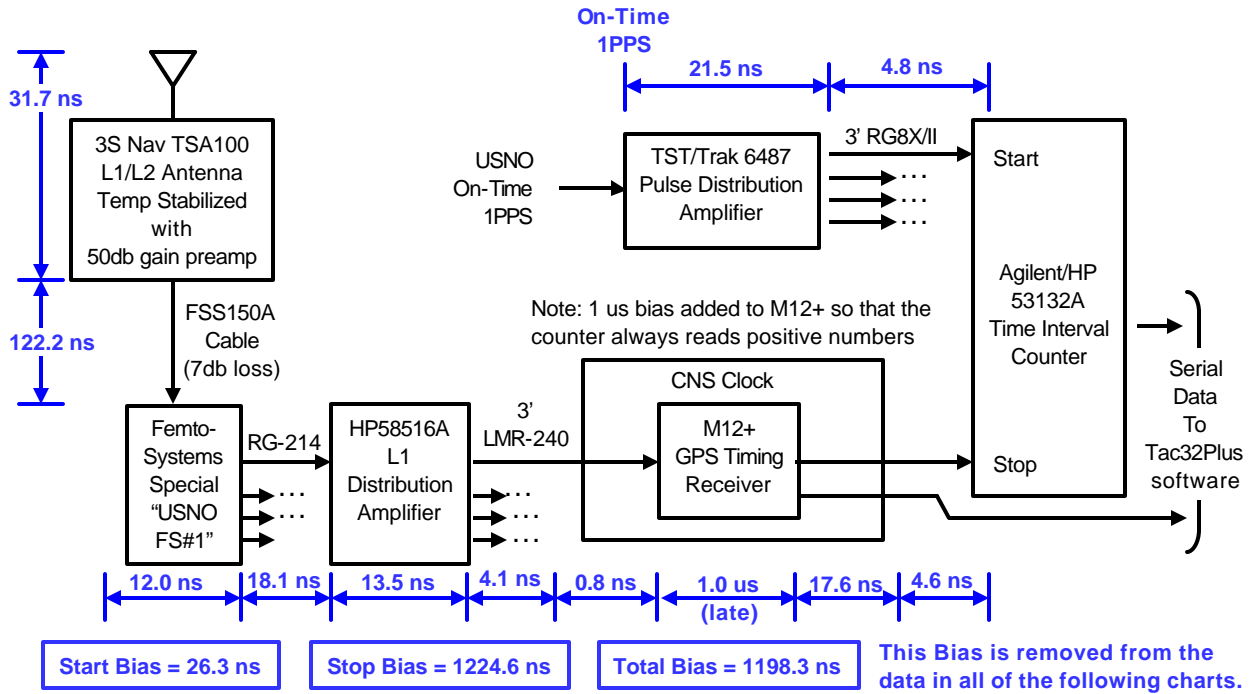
On-Time
1PPS

21.5 ns

4.8 ns

31.7 ns

3S Nav TSA100
L1/L2 Antenna
Temp Stabilized
with
50db gain preamp

USNO
On-Time
1PPS

TST/Trak 6487
Pulse Distribution
Amplifier

3' RG8X/II

Start

Agilent/HP
53132A
Time Interval
Counter

Serial
Data
To
Tac32Plus
software

122.2 ns

FSS150A
Cable
(7db loss)

Note: 1 us bias added to M12+ so that the counter always reads positive numbers

CNS Clock

M12+
GPS Timing
Receiver

Stop

Femto-
Systems
Special
"USNO
FS#1"

RG-214

HP58516A
L1
Distribution
Amplifier

3'
LMR-240

12.0 ns

18.1 ns

13.5 ns

4.1 ns

0.8 ns

1.0 us
(late)

17.6 ns

4.6 ns

Start Bias = 26.3 ns

Stop Bias = 1224.6 ns

Total Bias = 1198.3 ns

This Bias is removed from the data in all of the following charts.